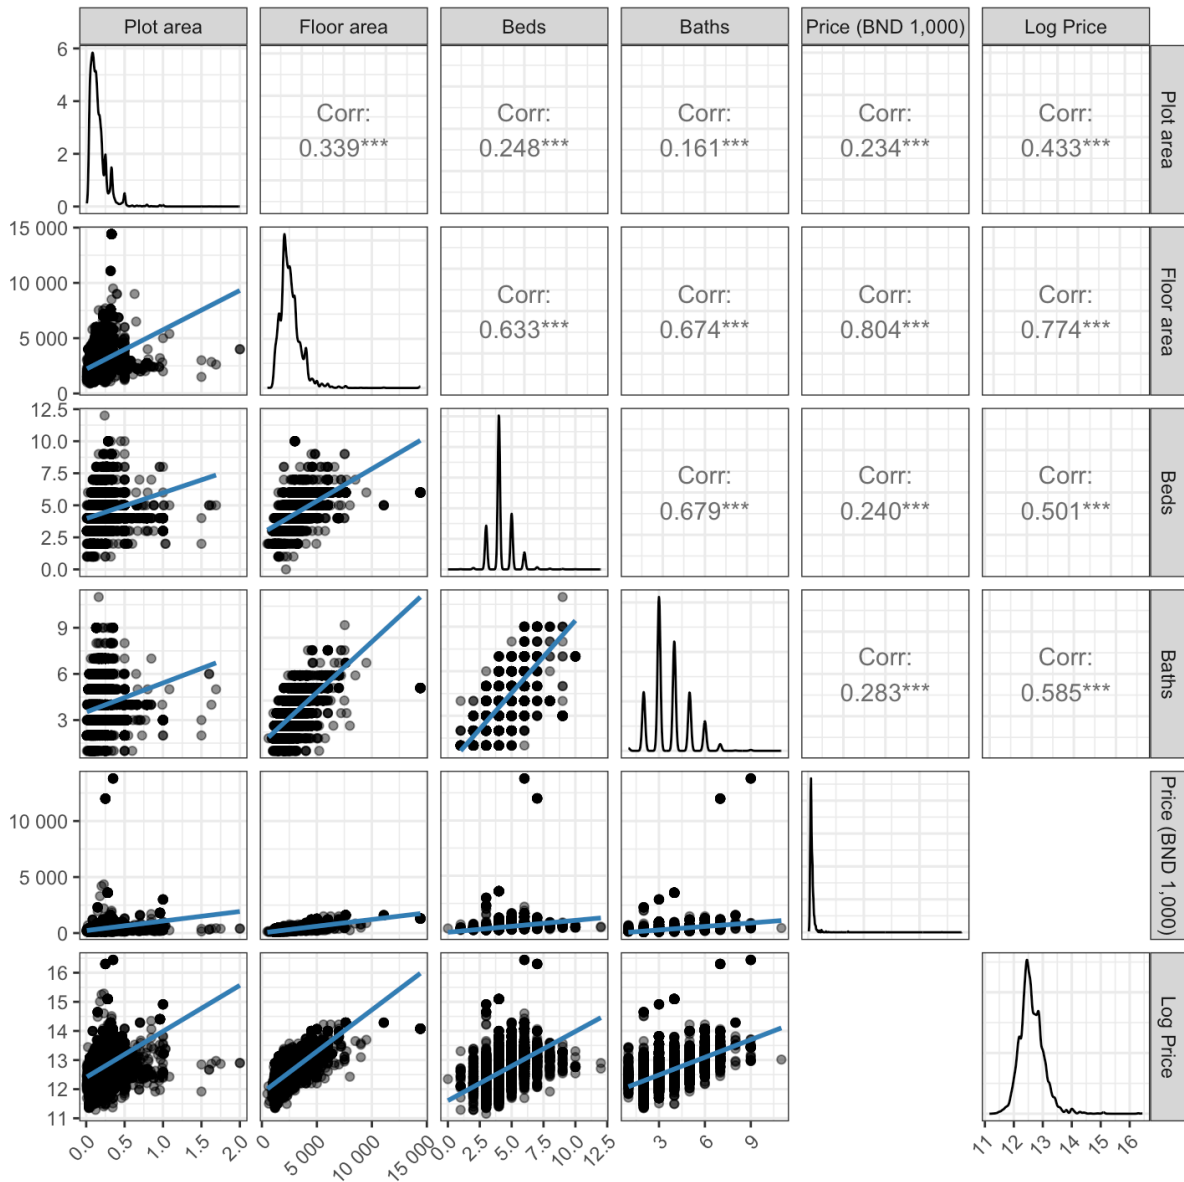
Plot area
Floor area
Beds
Baths
Price (BND 1,000)
Log Price

6
4
2
0

Corr:
0.339***

Corr:
0.248***

Corr:
0.161***

Corr:
0.234***

Corr:
0.433***

Plot area

15 000
10 000
5 000
0

Corr:
0.633***

Corr:
0.674***

Corr:
0.804***

Corr:
0.774***

Floor area

12.5
10.0
7.5
5.0
2.5
0.0

Corr:
0.679***

Corr:
0.240***

Corr:
0.501***

Beds

9
6
3

Corr:
0.283***

Corr:
0.585***

Baths

10 000
5 000
0

Price (BND 1,000)

16
15
14
13
12
11

Log Price

0.0 0.5 1.0 1.5 2.0
0 5 000 10 000 15 000
0.0 2.5 5.0 7.5 10.0 12.5
3 6 9
11 12 13 14 15 16